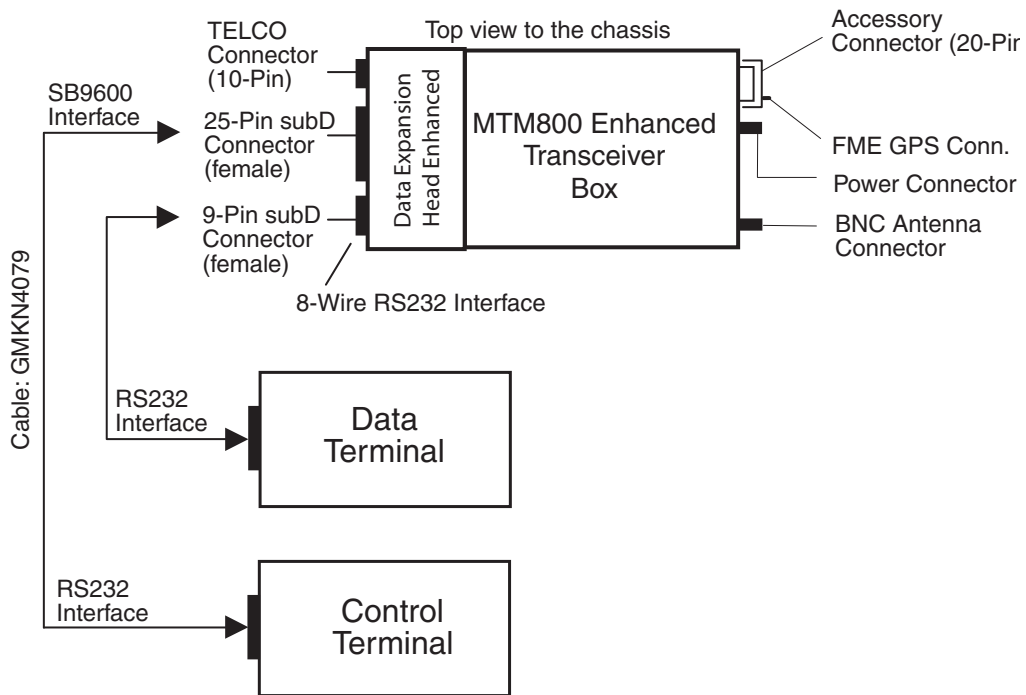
Top view to the chassis

TELCO Connector (10-Pin)

SB9600 Interface

25-Pin subD Connector (female)

9-Pin subD Connector (female)

8-Wire RS232 Interface

Data Expansion Head Enhanced

MTM800 Enhanced Transceiver Box

Accessory Connector (20-Pir

FME GPS Conn.

Power Connector

BNC Antenna Connector

Cable: GMKN4079

RS232 Interface

Data Terminal

RS232 Interface

Control Terminal